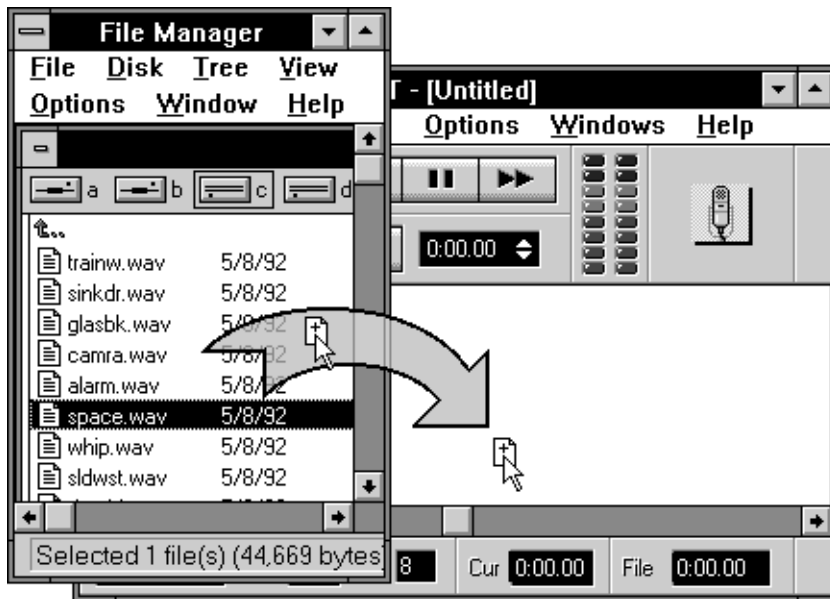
File Manager
File Disk Tree View
Options Window Help
a b c d
trainw.wav 5/8/92
sinkdr.wav 5/8/92
glasbk.wav 5/8/92
camra.wav 5/8/92
alarm.wav 5/8/92
space.wav 5/8/92
whip.wav 5/8/92
sldwst.wav 5/8/92
Selected 1 file(s) (44,669 bytes)

T - [Untitled]
Options Windows Help
0:00.00
8 Cur 0:00.00 File 0:00.00